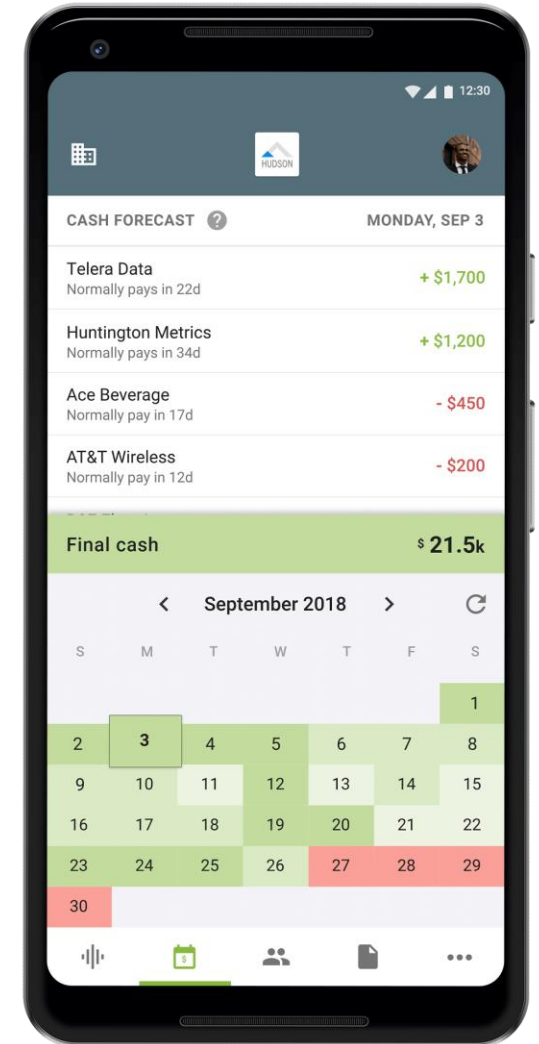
12:30

HUDSON

CASH FORECAST ?

MONDAY, SEP 3

Telera Data
Normally pays in 22d
+ $1,700

Huntington Metrics
Normally pays in 34d
+ $1,200

Ace Beverage
Normally pay in 17d
- $450

AT&T Wireless
Normally pay in 12d
- $200

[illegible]

Final cash
$ 21.5k

September 2018

| S | M | T | W | T | F | S |
|---|---|---|---|---|---|---|
| | | | | | | 1 |
| 2 | 3 | 4 | 5 | 6 | 7 | 8 |
| 9 | 10 | 11 | 12 | 13 | 14 | 15 |
| 16 | 17 | 18 | 19 | 20 | 21 | 22 |
| 23 | 24 | 25 | 26 | 27 | 28 | 29 |
| 30 | | | | | | |

$
•••